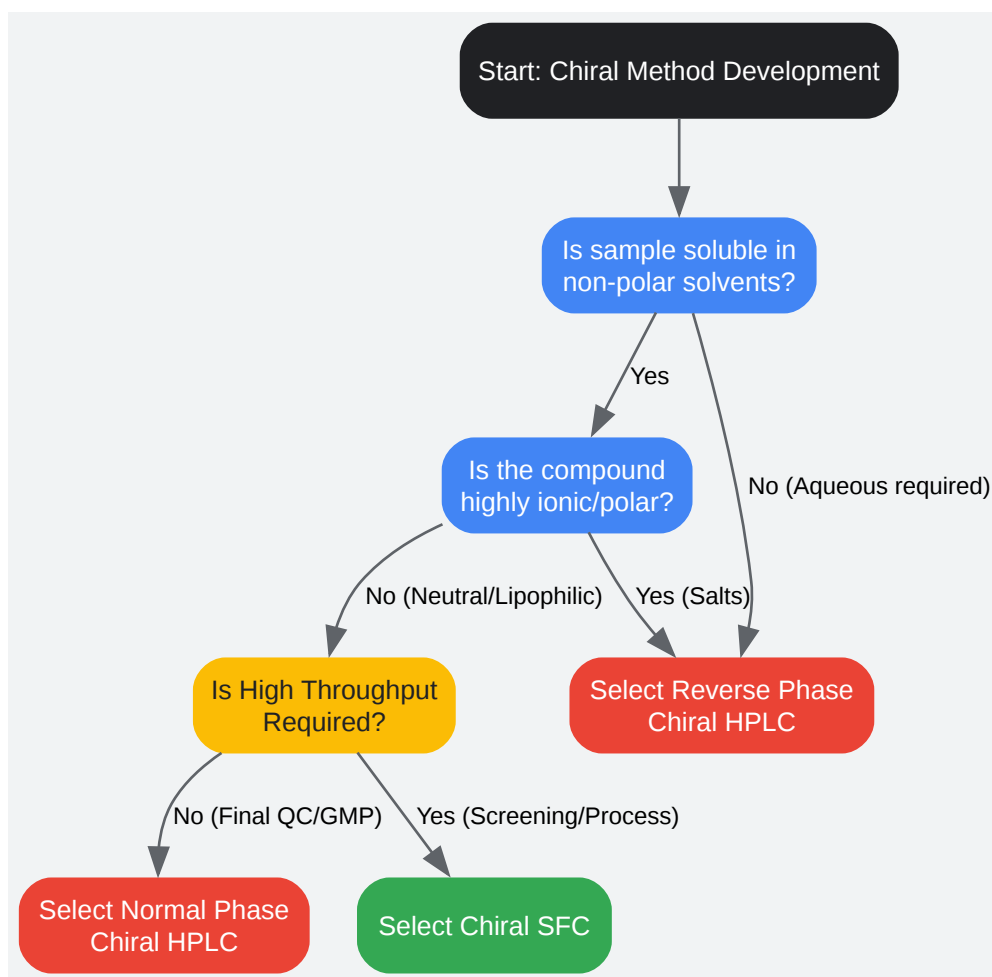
Start: Chiral Method Development

Is sample soluble in non-polar solvents?

Yes

No (Aqueous required)

Is the compound highly ionic/polar?

No (Neutral/Lipophilic)

Yes (Salts)

Is High Throughput Required?

Select Reverse Phase Chiral HPLC

No (Final QC/GMP)

Yes (Screening/Process)

Select Normal Phase Chiral HPLC

Select Chiral SFC